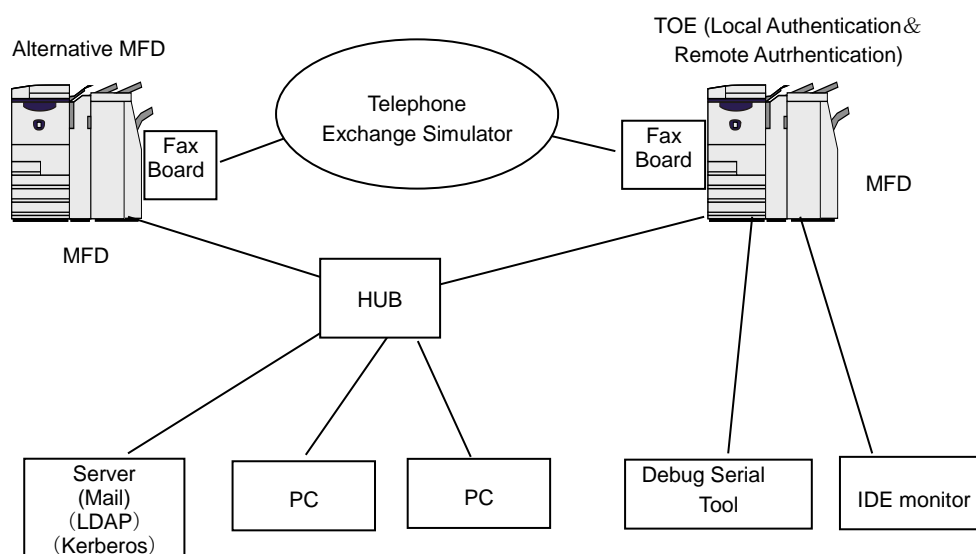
Alternative MFD

TOE (Local Authentication& Remote Autrhentication)

Telephone Exchange Simulator

Fax Board

Fax Board

MFD

MFD

HUB

Server (Mail) (LDAP) (Kerberos)

PC

PC

Debug Serial Tool

IDE monitor